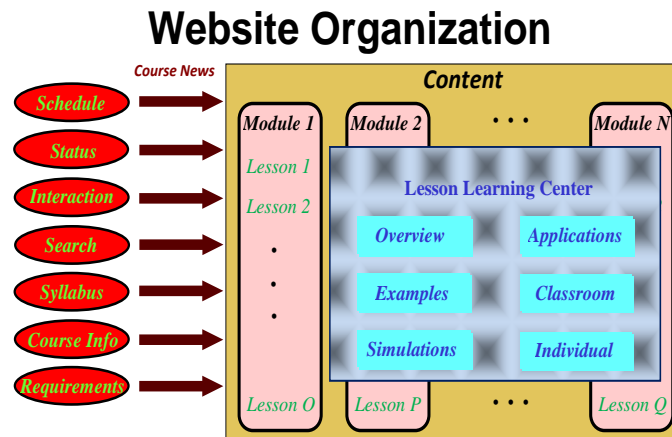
Website Organization

Course News

Schedule
Status
Interaction
Search
Syllabus
Course Info
Requirements

Content

Module 1
Lesson 1
Lesson 2
•
•
•
Lesson O

Module 2
Lesson P

• • •

Module N
Lesson Q

• • •

Lesson Learning Center

Overview
Applications
Examples
Classroom
Simulations
Individual